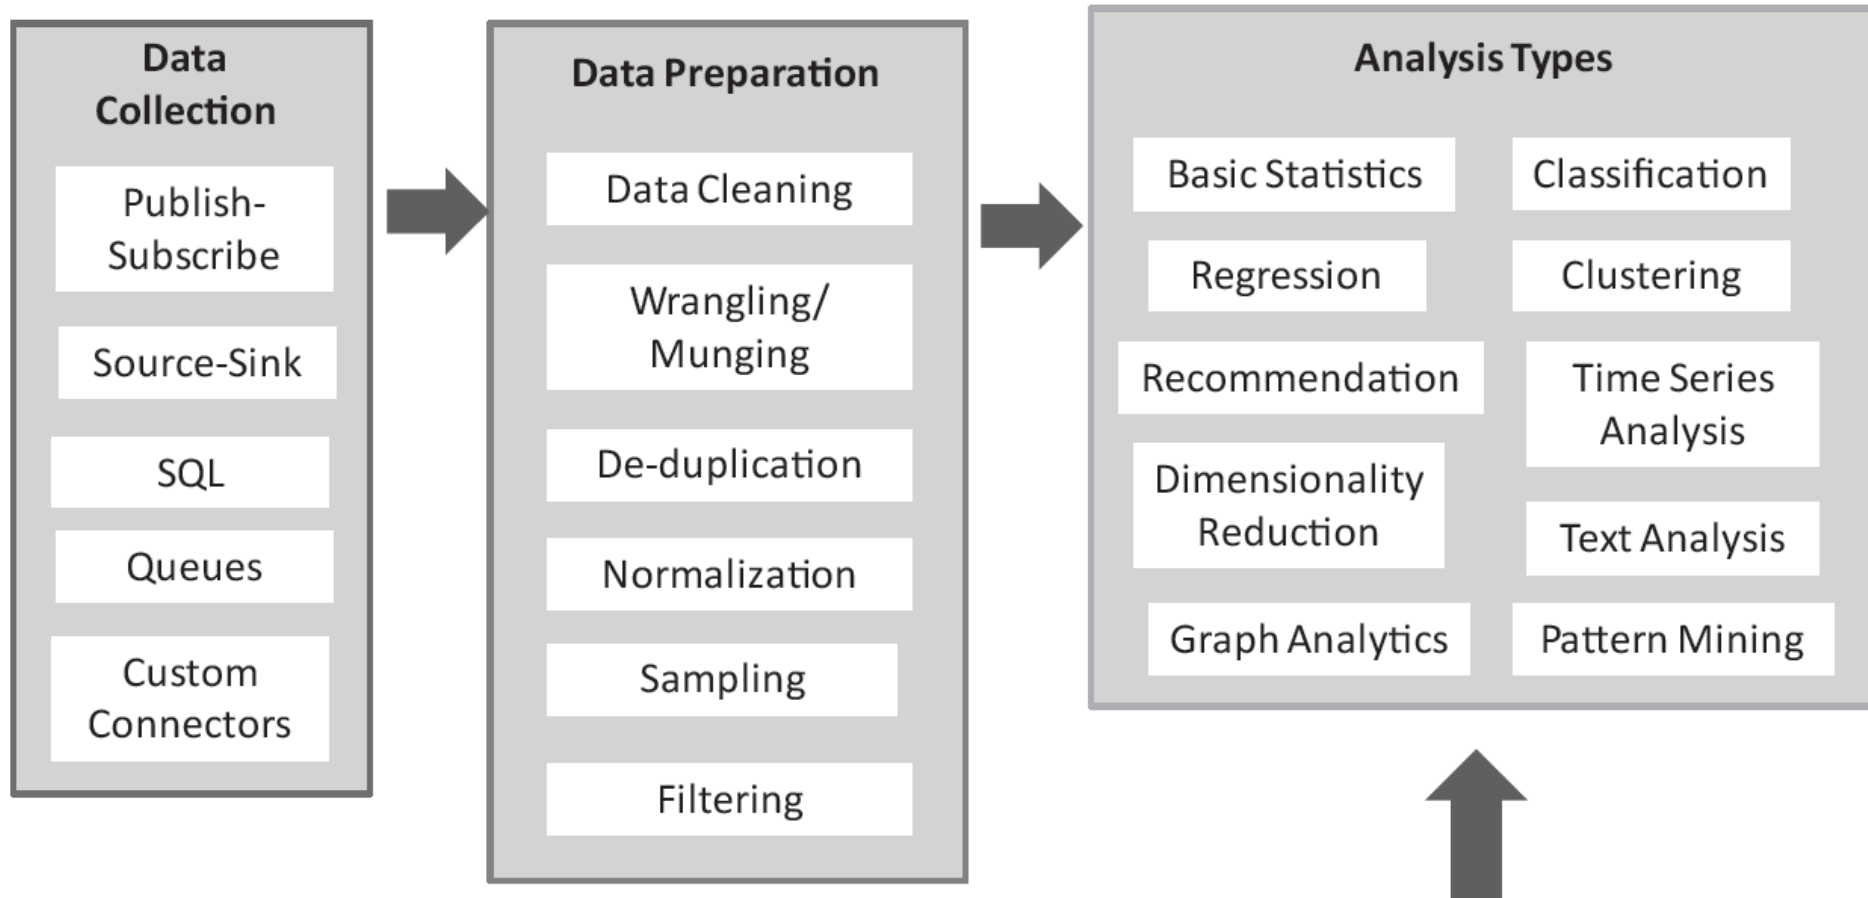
Data Collection

Publish-Subscribe

Source-Sink

SQL

Queues

Custom Connectors

Data Preparation

Data Cleaning

Wrangling/ Munging

De-duplication

Normalization

Sampling

Filtering

Analysis Types

Basic Statistics

Classification

Regression

Clustering

Recommendation

Time Series Analysis

Dimensionality Reduction

Text Analysis

Graph Analytics

Pattern Mining